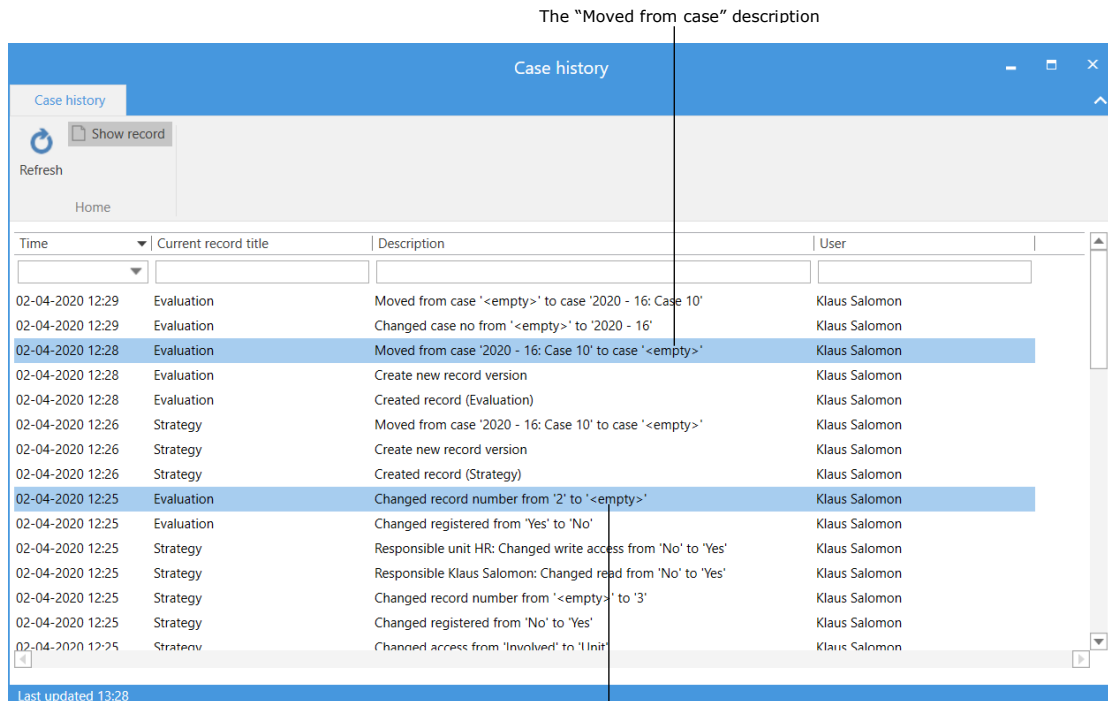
The “Moved from case” description

Case history

Case history

Show record

Refresh

Home

| Time | Current record title | Description | User |
|---|---|---|---|
| 02-04-2020 12:29 | Evaluation | Moved from case '<empty>' to case '2020 - 16: Case 10' | Klaus Salomon |
| 02-04-2020 12:29 | Evaluation | Changed case no from '<empty>' to '2020 - 16' | Klaus Salomon |
| 02-04-2020 12:28 | Evaluation | Moved from case '2020 - 16: Case 10' to case '<empty>' | Klaus Salomon |
| 02-04-2020 12:28 | Evaluation | Create new record version | Klaus Salomon |
| 02-04-2020 12:28 | Evaluation | Created record (Evaluation) | Klaus Salomon |
| 02-04-2020 12:26 | Strategy | Moved from case '2020 - 16: Case 10' to case '<empty>' | Klaus Salomon |
| 02-04-2020 12:26 | Strategy | Create new record version | Klaus Salomon |
| 02-04-2020 12:26 | Strategy | Created record (Strategy) | Klaus Salomon |
| 02-04-2020 12:25 | Evaluation | Changed record number from '2' to '<empty>' | Klaus Salomon |
| 02-04-2020 12:25 | Evaluation | Changed registered from 'Yes' to 'No' | Klaus Salomon |
| 02-04-2020 12:25 | Strategy | Responsible unit HR: Changed write access from 'No' to 'Yes' | Klaus Salomon |
| 02-04-2020 12:25 | Strategy | Responsible Klaus Salomon: Changed read from 'No' to 'Yes' | Klaus Salomon |
| 02-04-2020 12:25 | Strategy | Changed record number from '<empty>' to '3' | Klaus Salomon |
| 02-04-2020 12:25 | Strategy | Changed registered from 'No' to 'Yes' | Klaus Salomon |
| 02-04-2020 12:25 | Strategy | Changed access from 'Involved' to 'Unit' | Klaus Salomon |

Last updated 13:28